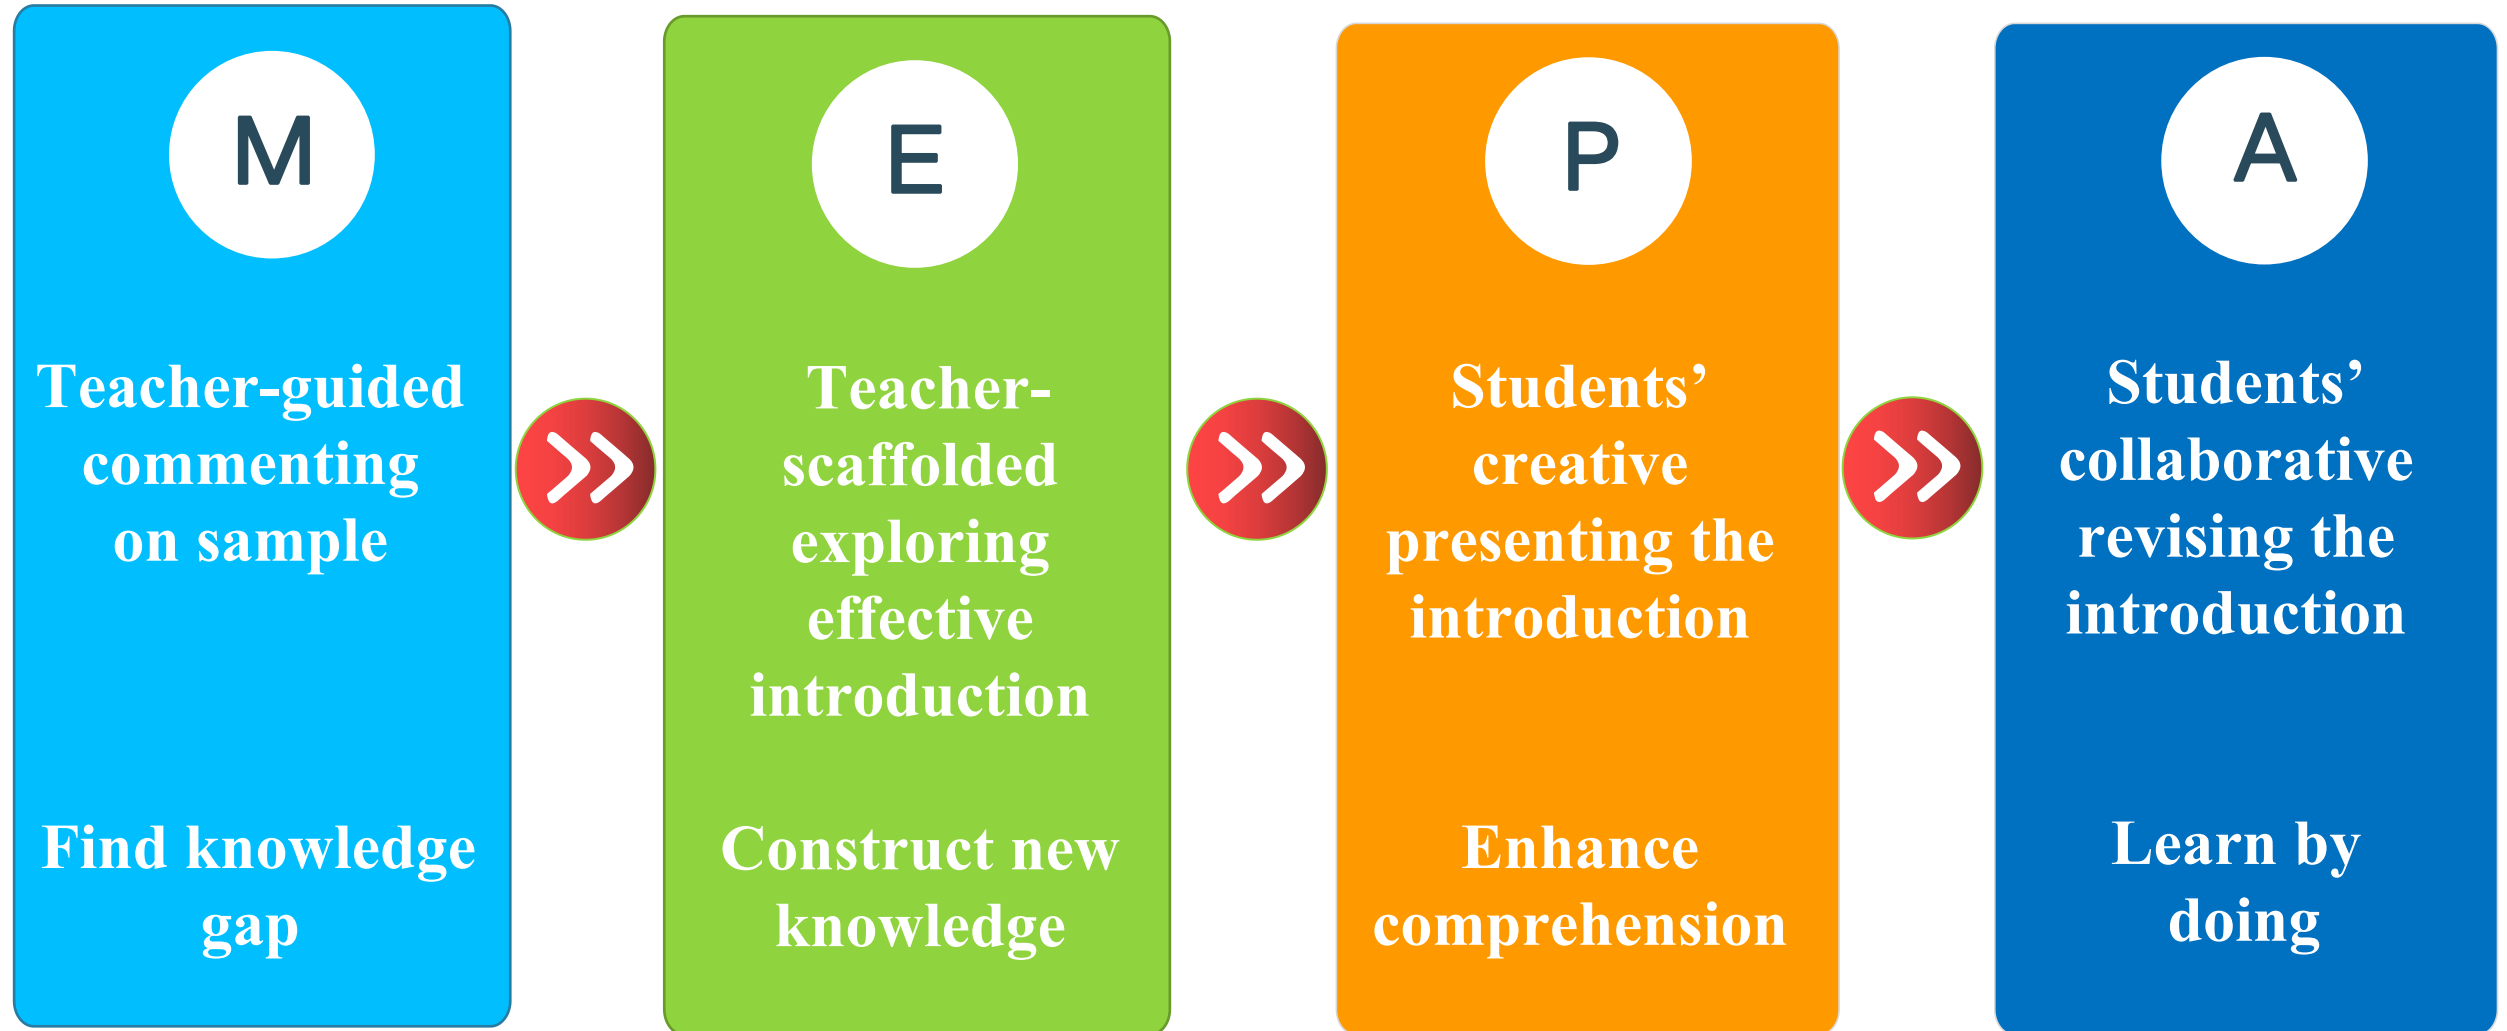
M

Teacher-guided commenting on sample

Find knowledge gap

E

Teacher-scaffolded exploring effective introduction

Construct new knowledge

P

Students' creative presenting the introduction

Enhance comprehension

A

Students' collaborative revising the introduction

Learn by doing